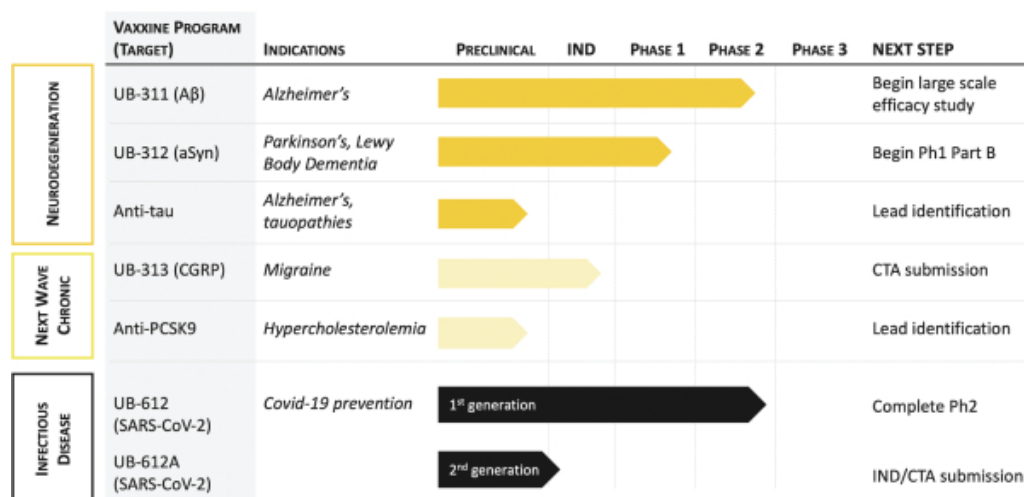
| | Vaxxine Program (Target) | Indications | Preclinical | IND | Phase 1 | Phase 2 | Phase 3 | Next Step |
|---|---|---|---|---|---|---|---|---|
| Neurodegeneration | UB-311 (Aβ) | *Alzheimer's* | | | | | | Begin large scale efficacy study |
| | UB-312 (aSyn) | *Parkinson's, Lewy Body Dementia* | | | | | | Begin Ph1 Part B |
| | Anti-tau | *Alzheimer's, tauopathies* | | | | | | Lead identification |
| Next Wave Chronic | UB-313 (CGRP) | *Migraine* | | | | | | CTA submission |
| | Anti-PCSK9 | *Hypercholesterolemia* | | | | | | Lead identification |
| Infectious Disease | UB-612 (SARS-CoV-2) | *Covid-19 prevention* | 1$^{st}$ generation | | | | | Complete Ph2 |
| | UB-612A (SARS-CoV-2) | | 2$^{nd}$ generation | | | | | IND/CTA submission |